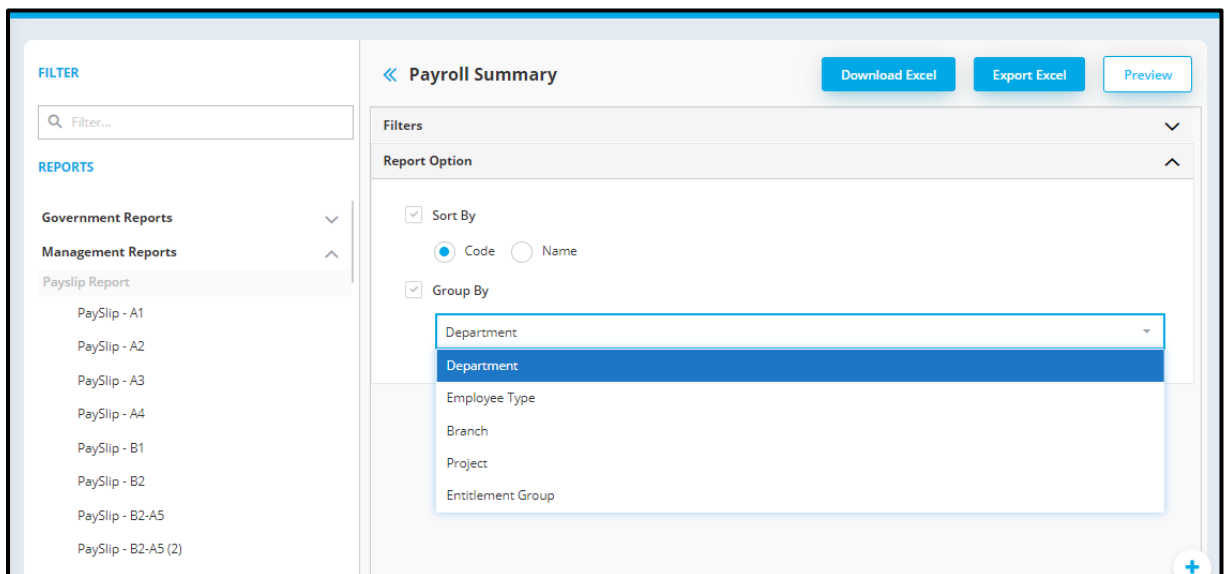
FILTER

Filter...

REPORTS

Government Reports

Management Reports

Payslip Report

PaySlip - A1

PaySlip - A2

PaySlip - A3

PaySlip - A4

PaySlip - B1

PaySlip - B2

PaySlip - B2-A5

PaySlip - B2-A5 (2)

« Payroll Summary

Download Excel

Export Excel

Preview

Filters

Report Option

Sort By

Code

Name

Group By

Department

Department

Employee Type

Branch

Project

Entitlement Group

+